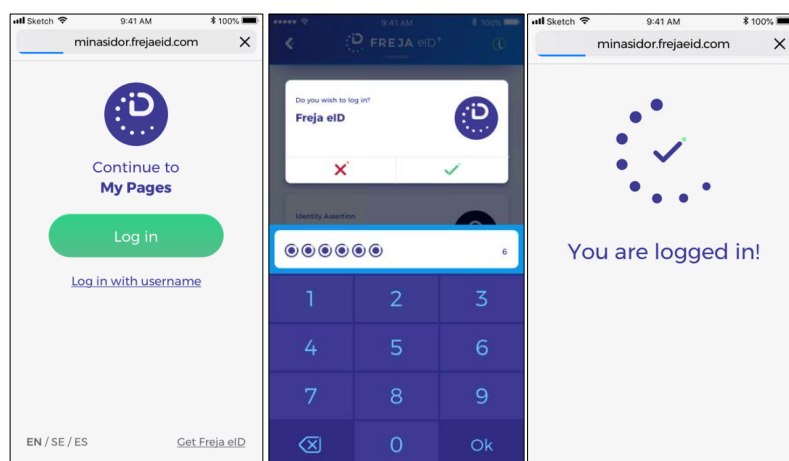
Sketch 9:41 AM 100%
minasidor.frejaeid.com ×

Continue to
My Pages

Log in

Log in with username

EN / SE / ES Get Freja eID

9:41 AM 100%
FREJA eID+

Do you wish to log in?
Freja eID

Identity Assertion

6

1 2 3
4 5 6
7 8 9
0 Ok

Sketch 9:41 AM 100%
minasidor.frejaeid.com ×

You are logged in!